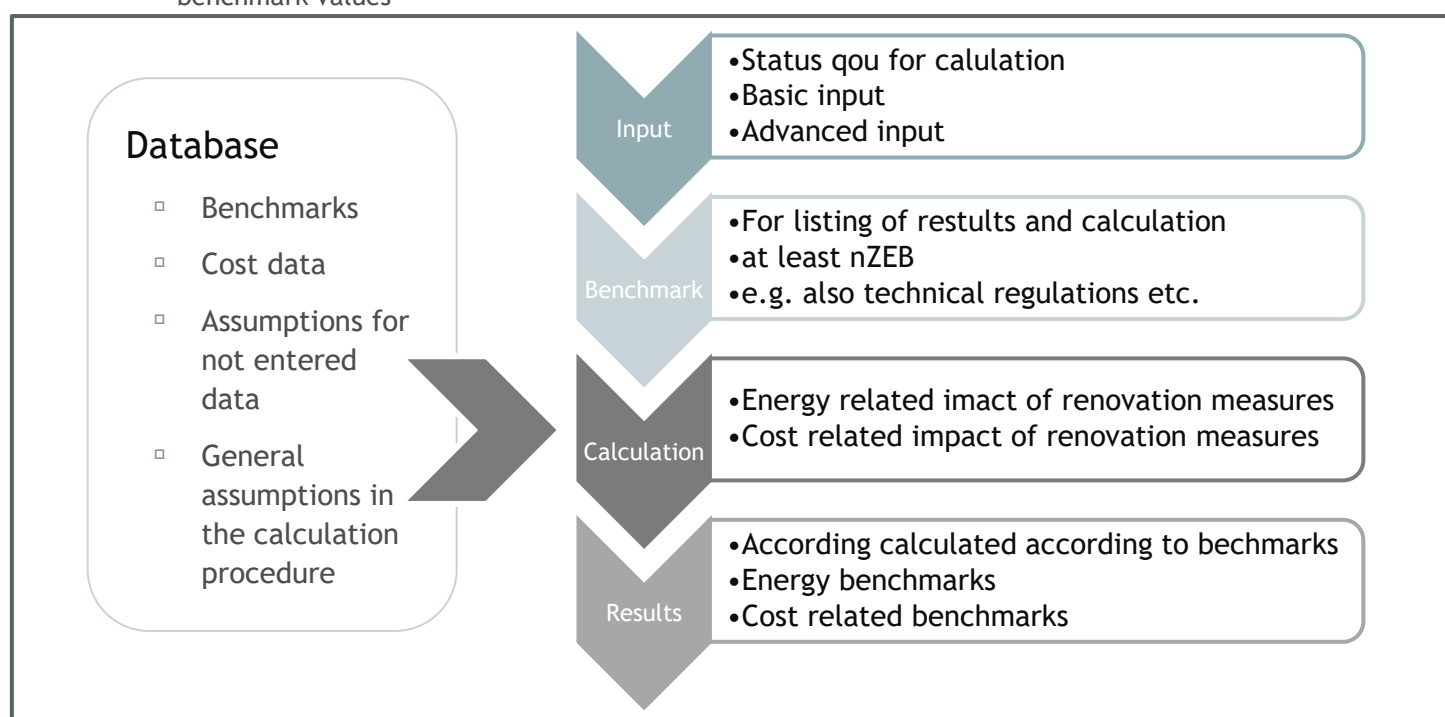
benchmark values

Database

- Benchmarks
- Cost data
- Assumptions for not entered data
- General assumptions in the calculation procedure

Input
•Status qou for calulation
•Basic input
•Advanced input

Benchmark
•For listing of restults and calculation
•at least nZEB
•e.g. also technical regulations etc.

Calculation
•Energy related imact of renovation measures
•Cost related impact of renovation measures

Results
•According calculated according to bechmarks
•Energy benchmarks
•Cost related benchmarks